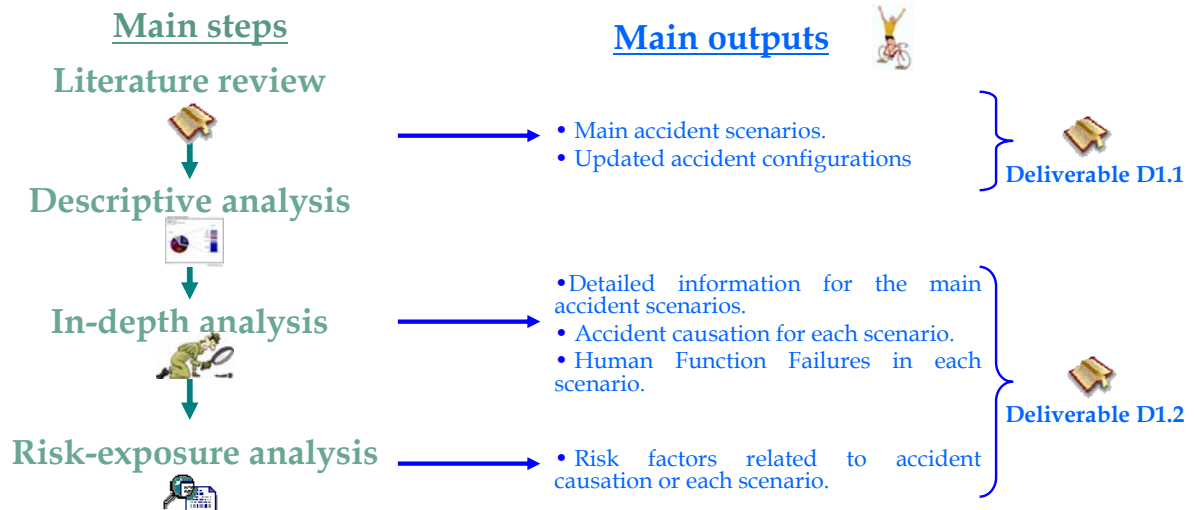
Main steps

Literature review

Descriptive analysis

In-depth analysis

Risk-exposure analysis

Main outputs

• Main accident scenarios.
• Updated accident configurations

Deliverable D1.1

•Detailed information for the main accident scenarios.
• Accident causation for each scenario.
• Human Function Failures in each scenario.

• Risk factors related to accident causation or each scenario.

Deliverable D1.2